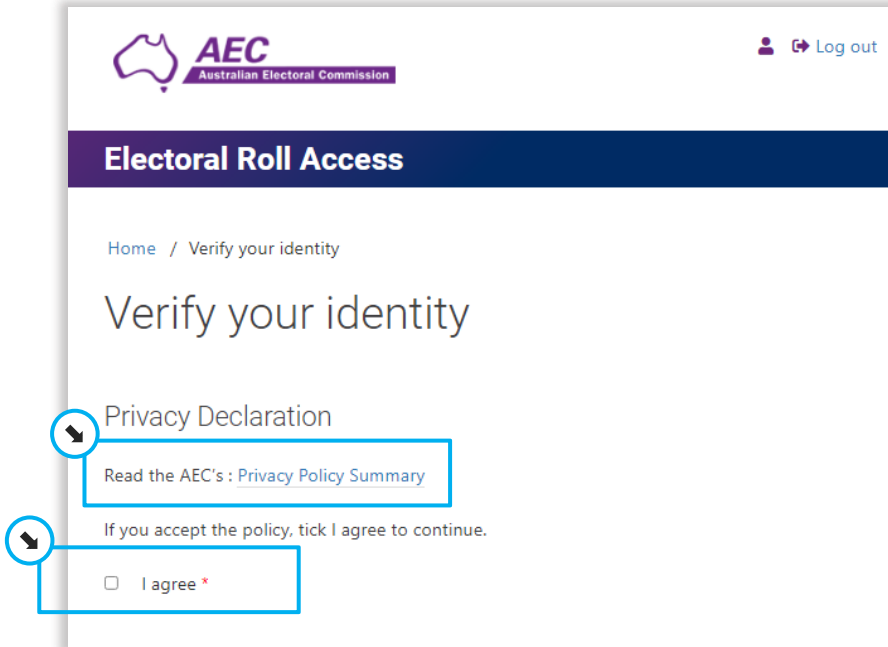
AEC
Australian Electoral Commission

Log out

Electoral Roll Access

Home / Verify your identity

Verify your identity

Privacy Declaration

Read the AEC's : Privacy Policy Summary

If you accept the policy, tick I agree to continue.

I agree *